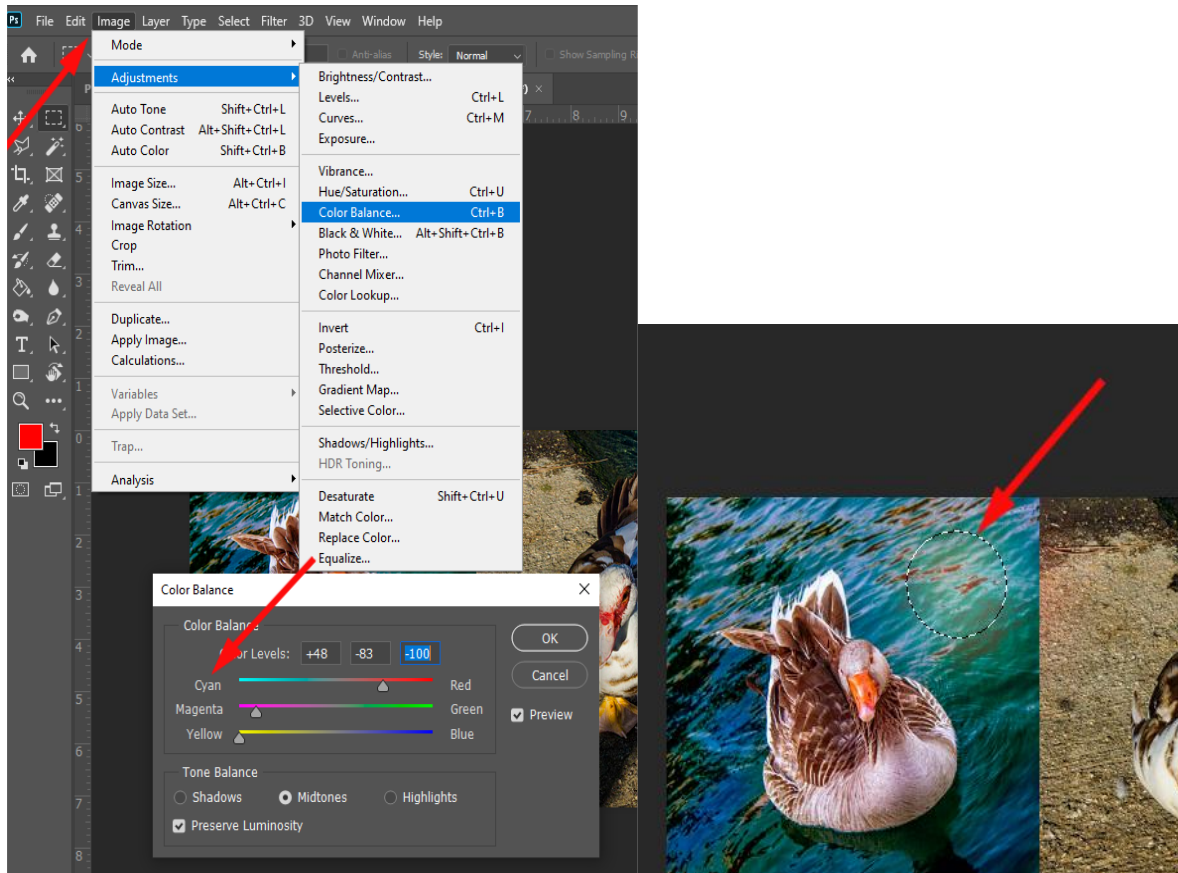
Ps File Edit Image Layer Type Select Filter 3D View Window Help

Anti-alias Style: Normal Show Sampling R

Mode
Adjustments
Auto Tone Shift+Ctrl+L
Auto Contrast Alt+Shift+Ctrl+L
Auto Color Shift+Ctrl+B
Image Size... Alt+Ctrl+I
Canvas Size... Alt+Ctrl+C
Image Rotation
Crop
Trim...
Reveal All
Duplicate...
Apply Image...
Calculations...
Variables
Apply Data Set...
Trap...
Analysis

Brightness/Contrast...
Levels... Ctrl+L
Curves... Ctrl+M
Exposure...
Vibrance...
Hue/Saturation... Ctrl+U
Color Balance... Ctrl+B
Black & White... Alt+Shift+Ctrl+B
Photo Filter...
Channel Mixer...
Color Lookup...
Invert Ctrl+I
Posterize...
Threshold...
Gradient Map...
Selective Color...
Shadows/Highlights...
HDR Toning...
Desaturate Shift+Ctrl+U
Match Color...
Replace Color...
Equalize...

Color Balance
Color Balance
Color Levels: +48 -83 -100
Cyan Red
Magenta Green
Yellow Blue
Tone Balance
Shadows Midtones Highlights
Preserve Luminosity
OK
Cancel
Preview